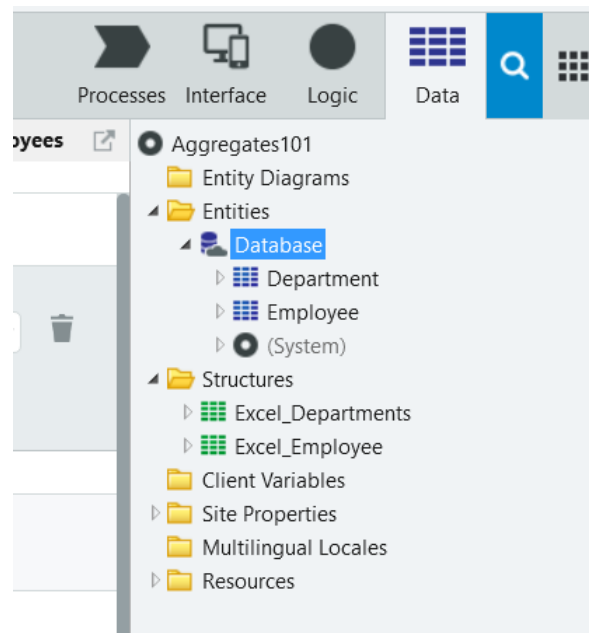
Processes Interface Logic Data

oyees

Aggregates101
Entity Diagrams
Entities
Database
Department
Employee
(System)
Structures
Excel_Departments
Excel_Employee
Client Variables
Site Properties
Multilingual Locales
Resources